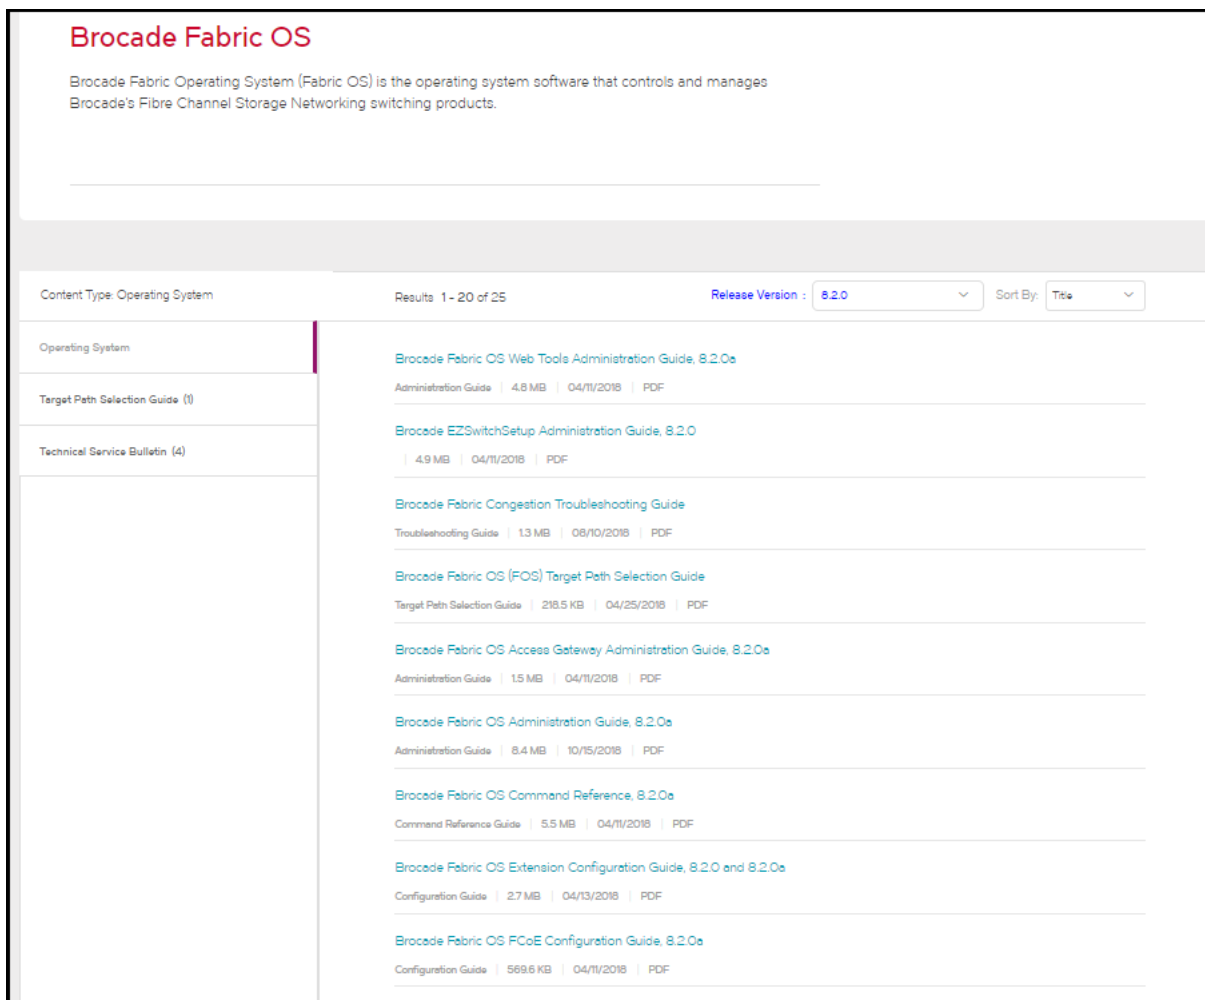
Brocade Fabric OS

Brocade Fabric Operating System (Fabric OS) is the operating system software that controls and manages Brocade's Fibre Channel Storage Networking switching products.

Content Type: Operating System

Operating System

Target Path Selection Guide (1)

Technical Service Bulletin (4)

Results 1 - 20 of 25

Release Version : 8.2.0

Sort By: Title

Brocade Fabric OS Web Tools Administration Guide, 8.2.0a
Administration Guide | 4.8 MB | 04/11/2018 | PDF

Brocade EZSwitchSetup Administration Guide, 8.2.0
| 4.9 MB | 04/11/2018 | PDF

Brocade Fabric Congestion Troubleshooting Guide
Troubleshooting Guide | 1.3 MB | 08/10/2018 | PDF

Brocade Fabric OS (FOS) Target Path Selection Guide
Target Path Selection Guide | 218.5 KB | 04/25/2018 | PDF

Brocade Fabric OS Access Gateway Administration Guide, 8.2.0a
Administration Guide | 1.5 MB | 04/11/2018 | PDF

Brocade Fabric OS Administration Guide, 8.2.0a
Administration Guide | 8.4 MB | 10/15/2018 | PDF

Brocade Fabric OS Command Reference, 8.2.0a
Command Reference Guide | 5.5 MB | 04/11/2018 | PDF

Brocade Fabric OS Extension Configuration Guide, 8.2.0 and 8.2.0a
Configuration Guide | 2.7 MB | 04/13/2018 | PDF

Brocade Fabric OS FCoE Configuration Guide, 8.2.0a
Configuration Guide | 569.6 KB | 04/11/2018 | PDF